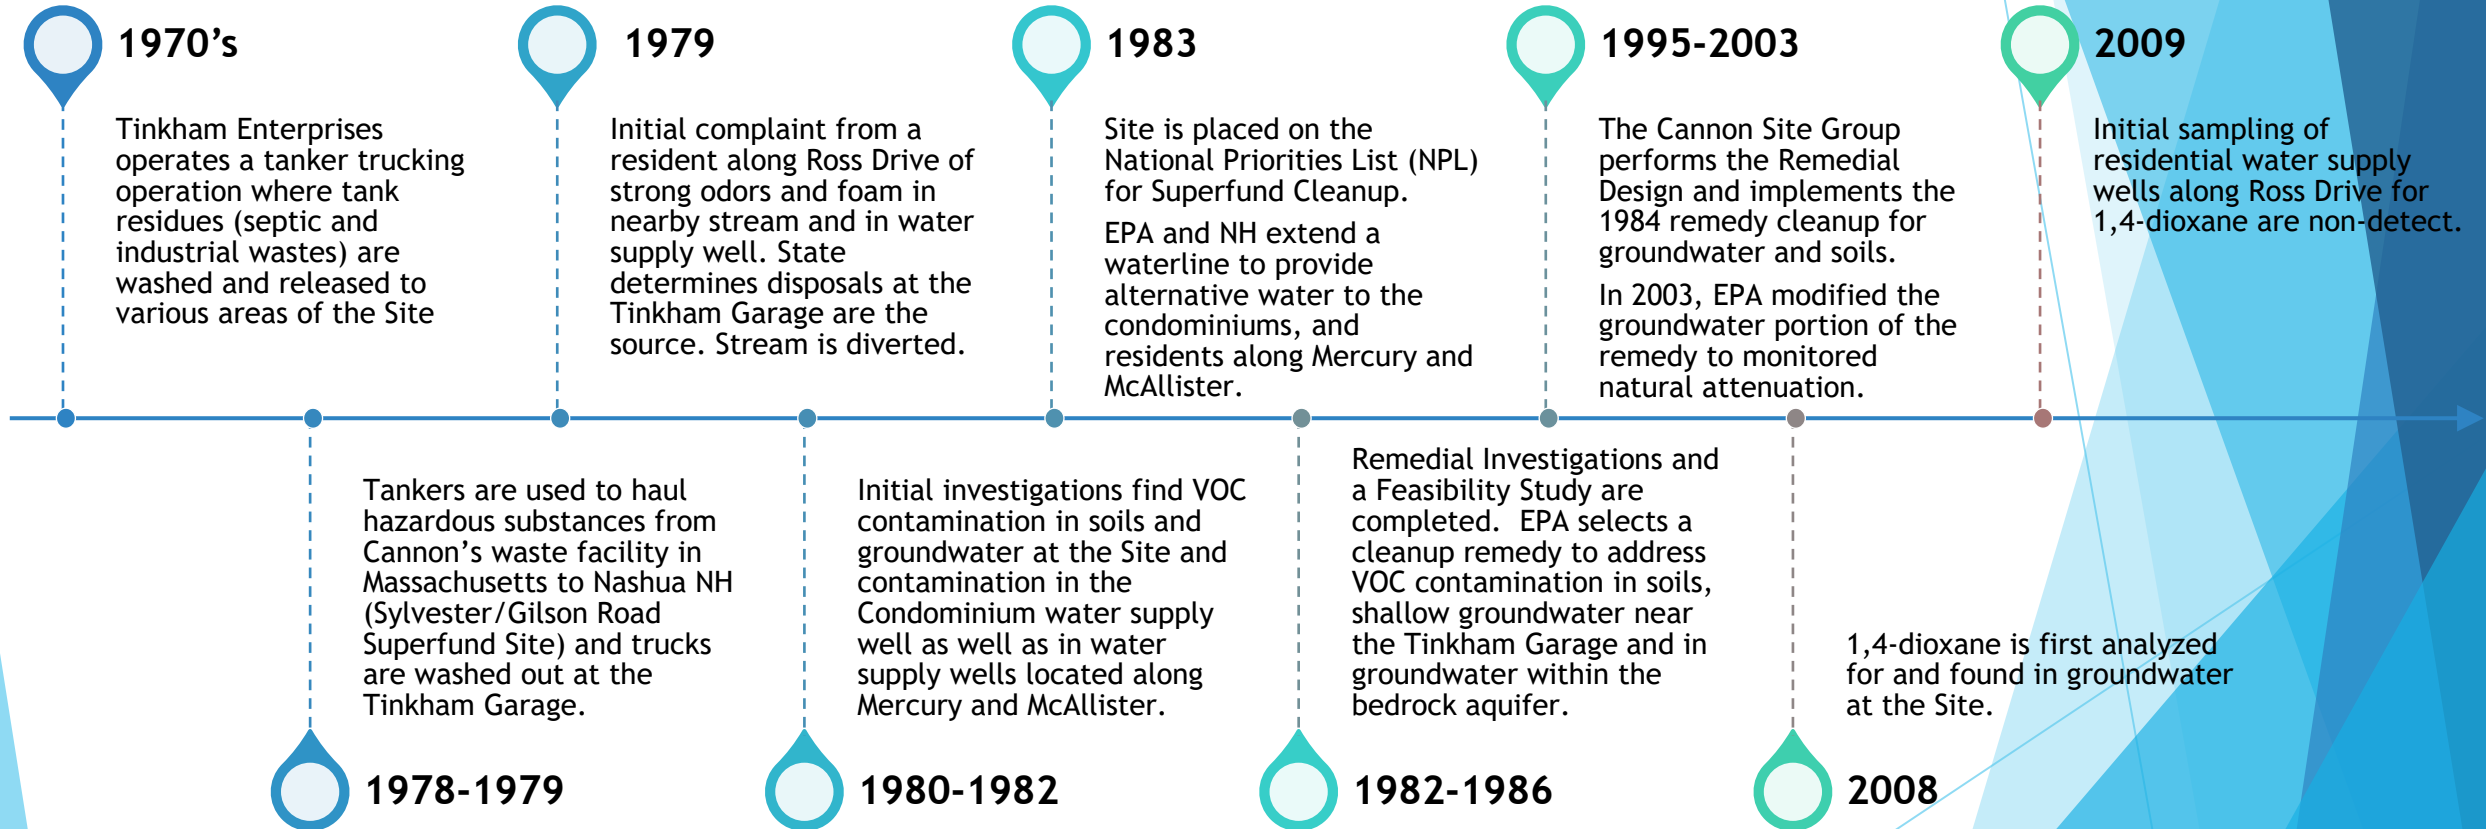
1970’s

Tinkham Enterprises operates a tanker trucking operation where tank residues (septic and industrial wastes) are washed and released to various areas of the Site

1979

Initial complaint from a resident along Ross Drive of strong odors and foam in nearby stream and in water supply well. State determines disposals at the Tinkham Garage are the source. Stream is diverted.

1983

Site is placed on the National Priorities List (NPL) for Superfund Cleanup.

EPA and NH extend a waterline to provide alternative water to the condominiums, and residents along Mercury and McAllister.

1995-2003

The Cannon Site Group performs the Remedial Design and implements the 1984 remedy cleanup for groundwater and soils.

In 2003, EPA modified the groundwater portion of the remedy to monitored natural attenuation.

2009

Initial sampling of residential water supply wells along Ross Drive for 1,4-dioxane are non-detect.

Tankers are used to haul hazardous substances from Cannon’s waste facility in Massachusetts to Nashua NH (Sylvester/Gilson Road Superfund Site) and trucks are washed out at the Tinkham Garage.

1978-1979

Initial investigations find VOC contamination in soils and groundwater at the Site and contamination in the Condominium water supply well as well as in water supply wells located along Mercury and McAllister.

1980-1982

Remedial Investigations and a Feasibility Study are completed. EPA selects a cleanup remedy to address VOC contamination in soils, shallow groundwater near the Tinkham Garage and in groundwater within the bedrock aquifer.

1982-1986

1,4-dioxane is first analyzed for and found in groundwater at the Site.

2008